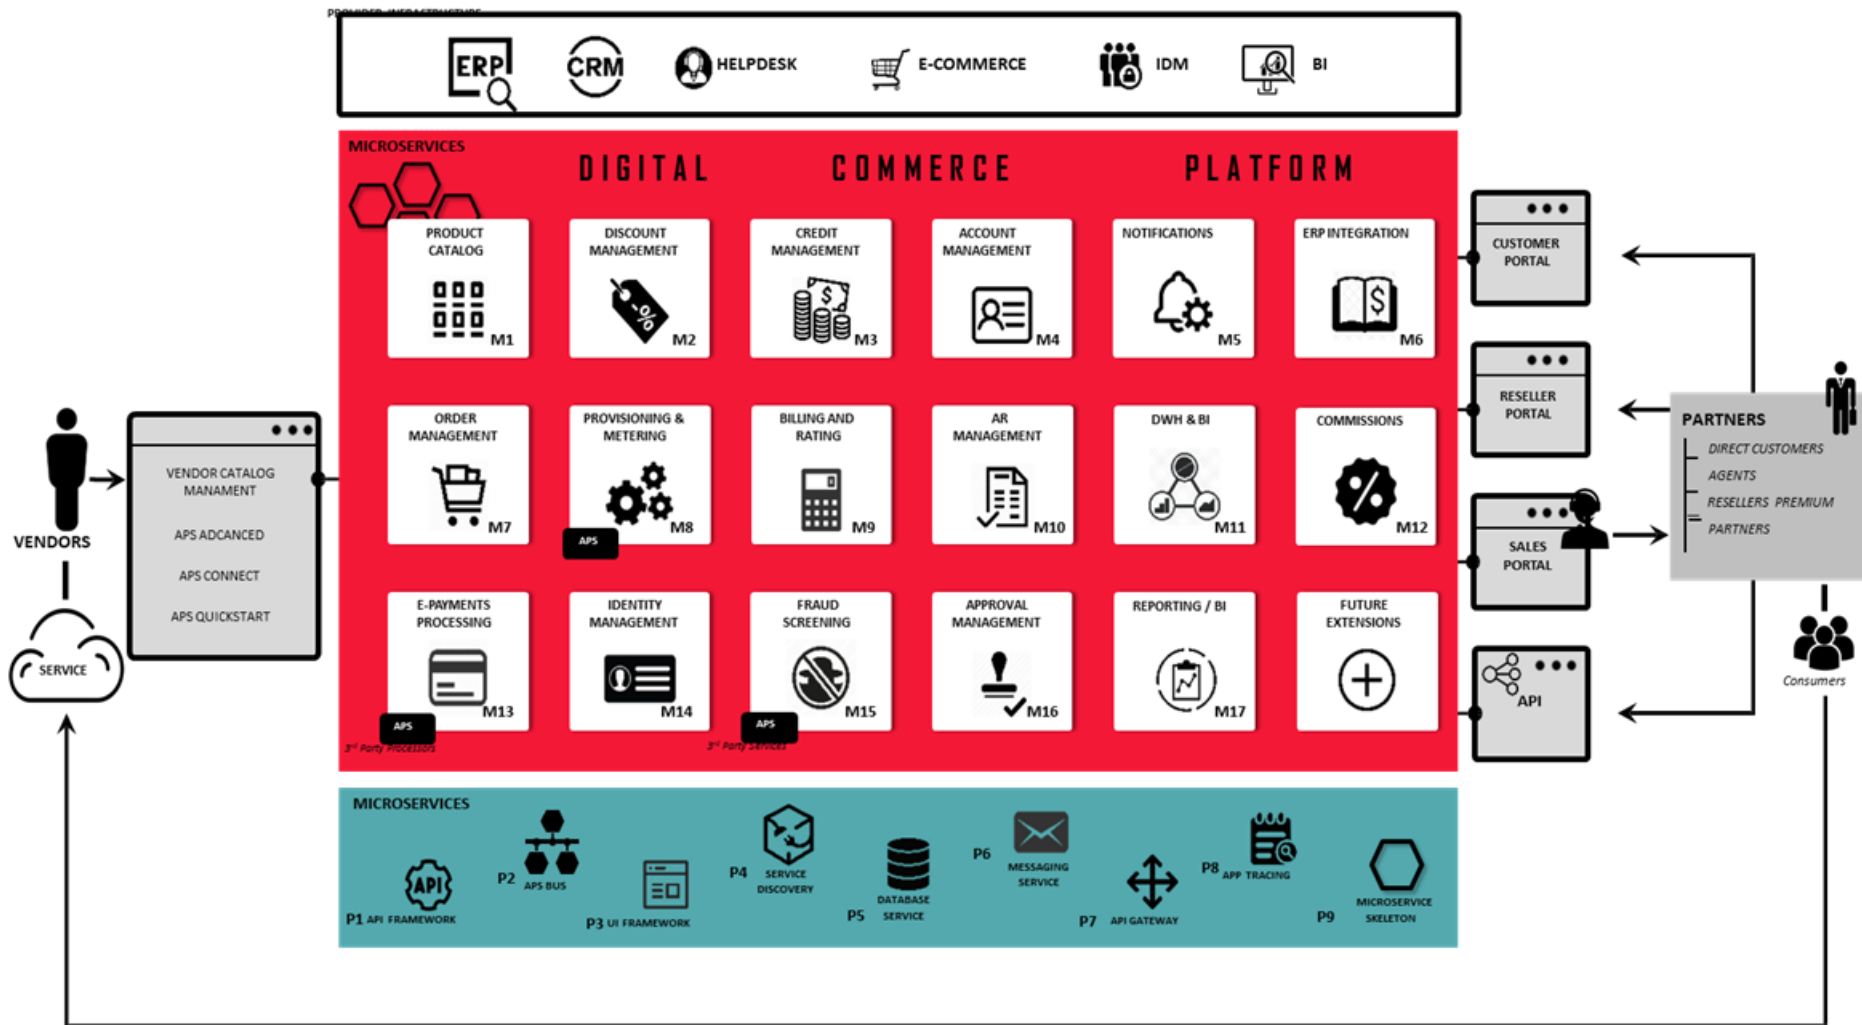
PROVIDER INFRASTRUCTURE

ERP CRM HELPDESK E-COMMERCE IDM BI

MICROSERVICES

DIGITAL COMMERCE PLATFORM

PRODUCT CATALOG M1
DISCOUNT MANAGEMENT M2
CREDIT MANAGEMENT M3
ACCOUNT MANAGEMENT M4
NOTIFICATIONS M5
ERP INTEGRATION M6

ORDER MANAGEMENT M7
PROVISIONING & METERING M8
APS
BILLING AND RATING M9
AR MANAGEMENT M10
DWH & BI M11
COMMISSIONS M12

E-PAYMENTS PROCESSING M13
APS
3rd Party Processors
IDENTITY MANAGEMENT M14
FRAUD SCREENING M15
APS
3rd Party Services
APPROVAL MANAGEMENT M16
REPORTING / BI M17
FUTURE EXTENSIONS

CUSTOMER PORTAL
RESELLER PORTAL
SALES PORTAL
API

PARTNERS
DIRECT CUSTOMERS
AGENTS
RESELLERS PREMIUM
PARTNERS

Consumers

VENDORS

VENDOR CATALOG MANAMENT
APS ADCANCED
APS CONNECT
APS QUICKSTART

SERVICE

MICROSERVICES
P1 API FRAMEWORK
P2 APS BUS
P3 UI FRAMEWORK
P4 SERVICE DISCOVERY
P5 DATABASE SERVICE
P6 MESSAGING SERVICE
P7 API GATEWAY
P8 APP TRACING
P9 MICROSERVICE SKELETON